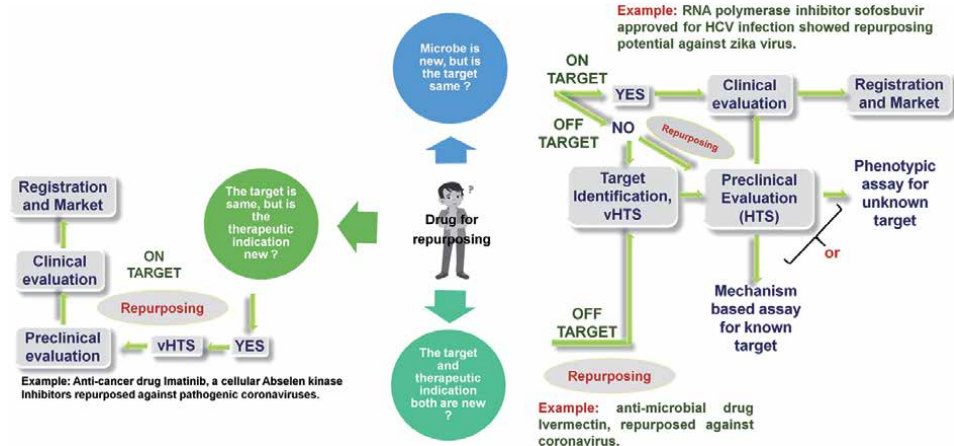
Example: RNA polymerase inhibitor sofosbuvir approved for HCV infection showed repurposing potential against zika virus.

Microbe is new, but is the target same ?

ON TARGET

YES

Clinical evaluation

Registration and Market

OFF TARGET

NO

Repurposing

Target Identification, vHTS

Preclinical Evaluation (HTS)

Phenotypic assay for unknown target

or

Mechanism based assay for known target

OFF TARGET

Repurposing

Example: anti-microbial drug Ivermectin, repurposed against coronavirus.

Drug for repurposing

The target and therapeutic indication both are new ?

The target is same, but is the therapeutic indication new ?

Registration and Market

Clinical evaluation

ON TARGET

Repurposing

Preclinical evaluation

vHTS

YES

Example: Anti-cancer drug Imatinib, a cellular Abselen kinase Inhibitors repurposed against pathogenic coronaviruses.